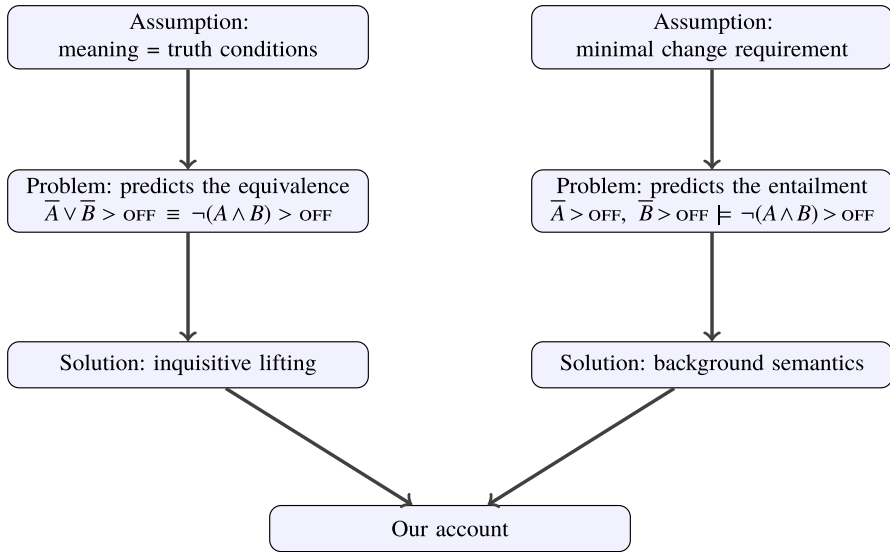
Assumption:
meaning = truth conditions

Assumption:
minimal change requirement

Problem: predicts the equivalence
$\overline{A} \vee \overline{B} > \textsc{off} \equiv \neg(A \wedge B) > \textsc{off}$

Problem: predicts the entailment
$\overline{A} > \textsc{off},\ \overline{B} > \textsc{off} \models \neg(A \wedge B) > \textsc{off}$

Solution: inquisitive lifting

Solution: background semantics

Our account